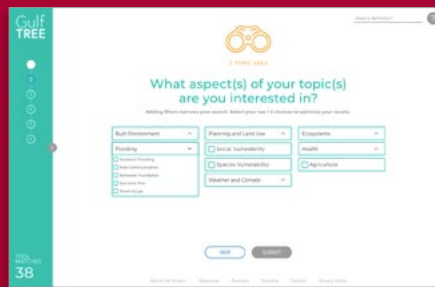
Gulf TREE

2. TOPIC AREA

What aspect(s) of your topic(s) are you interested in?

Adding filters narrows your search. Select your top 1-3 choices to optimize your results.

Built Environment

Planning and Land Use

Ecosystems

Flooding

Social Vulnerability

Health

Species Vulnerability

Agriculture

Weather and Climate

SKIP

SUBMIT

TOOL MATCHES
38

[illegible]